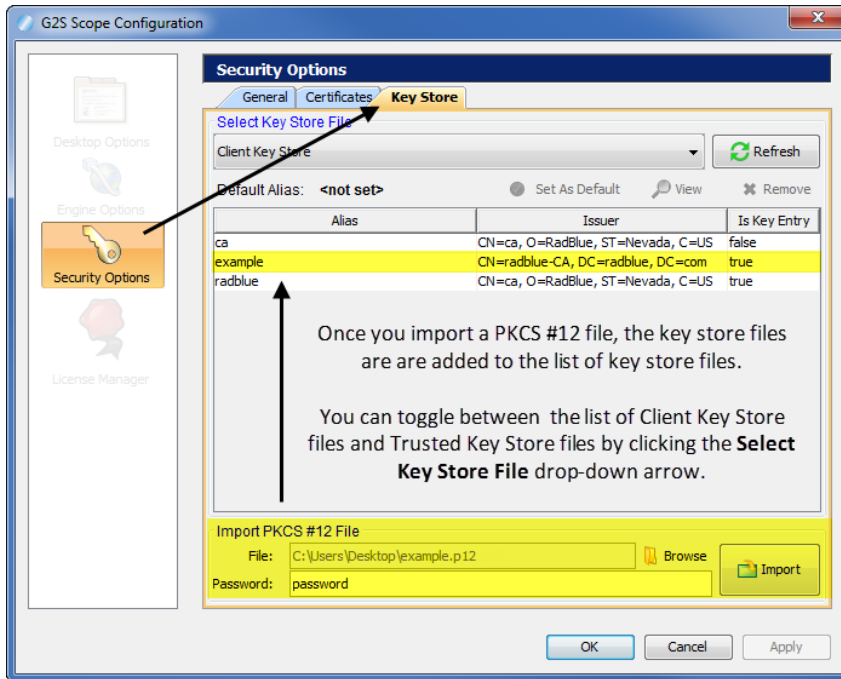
G2S Scope Configuration

Desktop Options
Engine Options
Security Options
License Manager

Security Options

General | Certificates | Key Store

Select Key Store File

Client Key Store

Refresh

Default Alias: <not set>

Set As Default | View | Remove

| Alias | Issuer | Is Key Entry |
|---|---|---|
| ca | CN=ca, O=RadBlue, ST=Nevada, C=US | false |
| example | CN=radblue-CA, DC=radblue, DC=com | true |
| radblue | CN=ca, O=RadBlue, ST=Nevada, C=US | true |

Once you import a PKCS #12 file, the key store files are are added to the list of key store files.

You can toggle between the list of Client Key Store files and Trusted Key Store files by clicking the **Select Key Store File** drop-down arrow.

Import PKCS #12 File

File: C:\Users\Desktop\example.p12

Browse

Password: password

Import

OK | Cancel | Apply